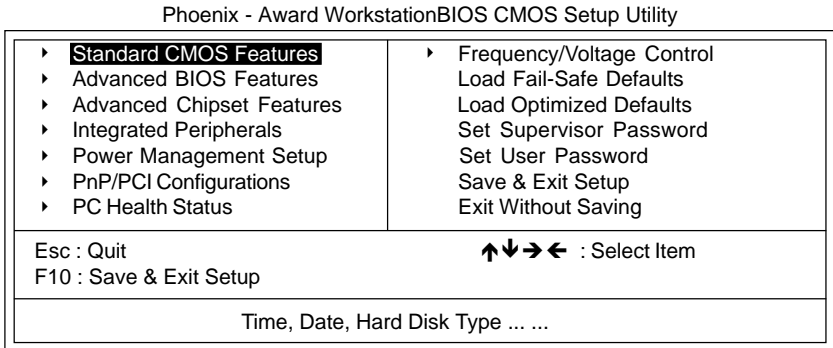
Phoenix - Award WorkstationBIOS CMOS Setup Utility

▸ Standard CMOS Features
▸ Advanced BIOS Features
▸ Advanced Chipset Features
▸ Integrated Peripherals
▸ Power Management Setup
▸ PnP/PCI Configurations
▸ PC Health Status

▸ Frequency/Voltage Control
Load Fail-Safe Defaults
Load Optimized Defaults
Set Supervisor Password
Set User Password
Save & Exit Setup
Exit Without Saving

Esc : Quit
F10 : Save & Exit Setup

↑↓→← : Select Item

Time, Date, Hard Disk Type ... ...